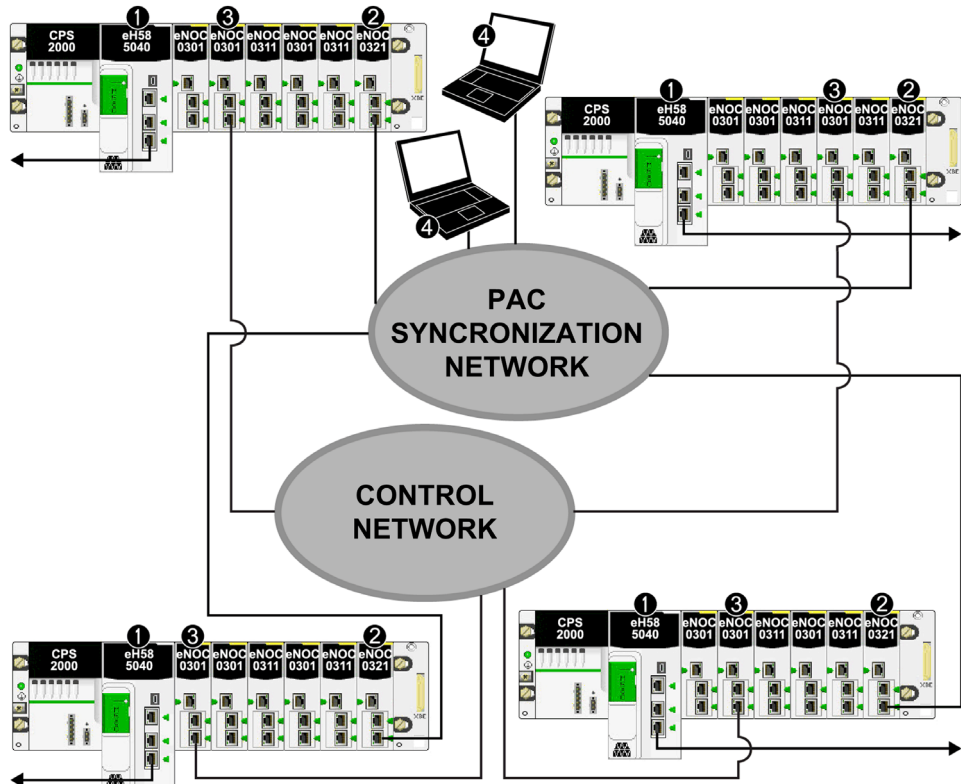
CPS 2000
1
eH58 5040
3
eNOC 0301
eNOC 0301
eNOC 0311
eNOC 0301
eNOC 0311
2
eNOC 0321

4

CPS 2000
1
eH58 5040
eNOC 0301
eNOC 0301
eNOC 0311
3
eNOC 0301
eNOC 0311
2
eNOC 0321

4

PAC SYNCRONIZATION NETWORK

CONTROL NETWORK

CPS 2000
1
eH58 5040
3
eNOC 0301
eNOC 0301
eNOC 0311
eNOC 0301
eNOC 0311
2
eNOC 0321

CPS 2000
1
eH58 5040
eNOC 0301
3
eNOC 0301
eNOC 0311
eNOC 0301
eNOC 0311
2
eNOC 0321